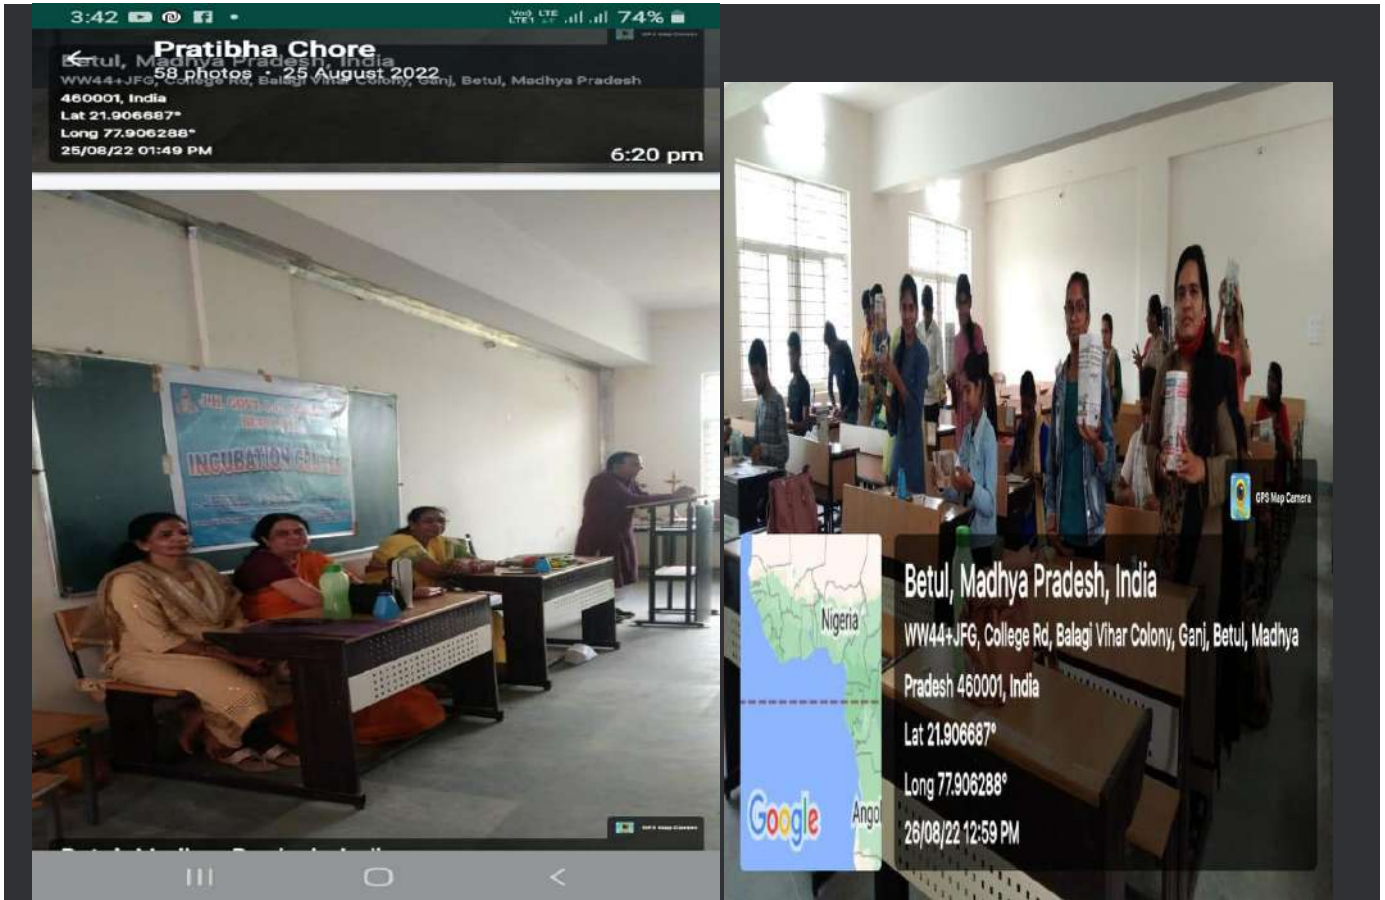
3:42

74%

Pratibha Chore

58 photos · 25 August 2022

Betul, Madhya Pradesh, India

WW44+JFG, College Rd, Balaji Vihar Colony, Ganj, Betul, Madhya Pradesh 460001, India

Lat 21.906687°

Long 77.906288°

25/08/22 01:49 PM

6:20 pm

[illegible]

INCUBATION CENTER

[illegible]

GPS Map Camera

Betul, Madhya Pradesh, India

WW44+JFG, College Rd, Balagi Vihar Colony, Ganj, Betul, Madhya Pradesh 460001, India

Lat 21.906687°

Long 77.906288°

26/08/22 12:59 PM

Nigeria

Ango

Google